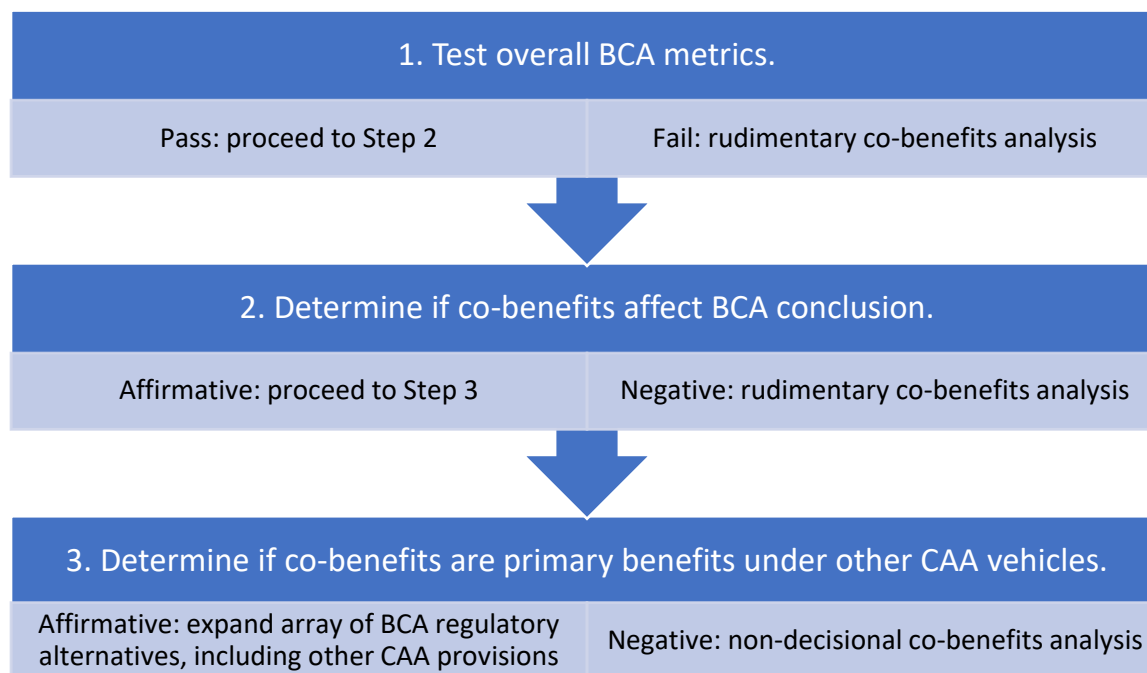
1. Test overall BCA metrics.

Pass: proceed to Step 2

Fail: rudimentary co-benefits analysis

2. Determine if co-benefits affect BCA conclusion.

Affirmative: proceed to Step 3

Negative: rudimentary co-benefits analysis

3. Determine if co-benefits are primary benefits under other CAA vehicles.

Affirmative: expand array of BCA regulatory alternatives, including other CAA provisions

Negative: non-decisional co-benefits analysis